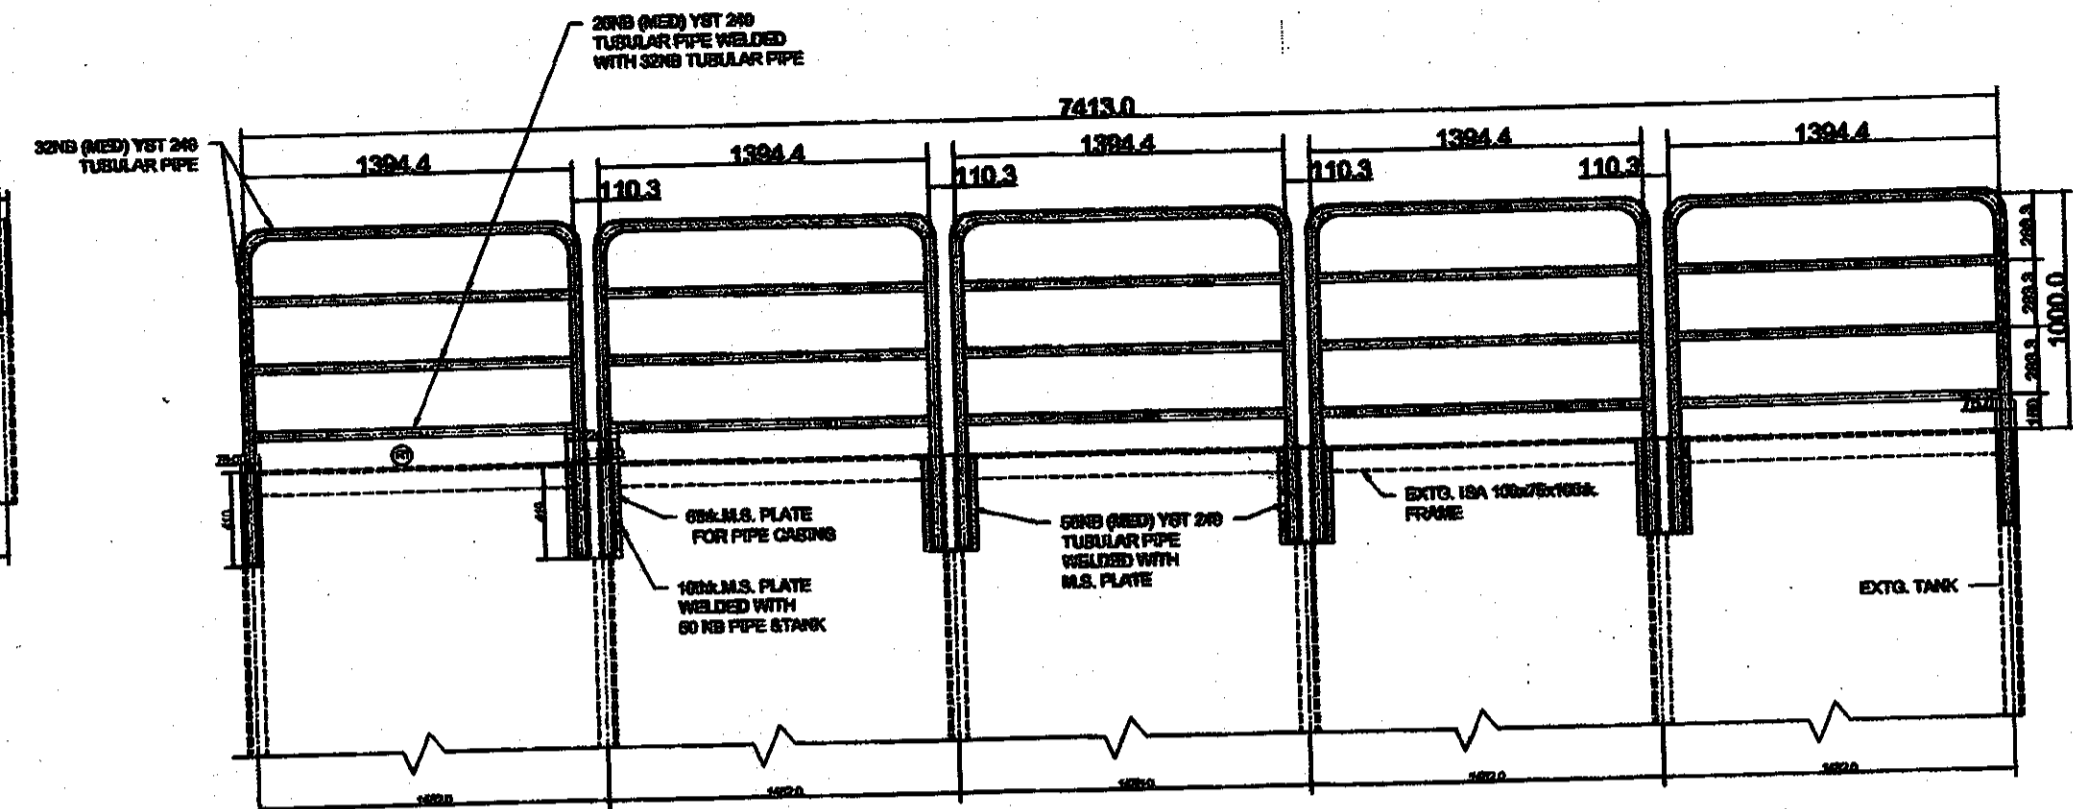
25NB (MED) YST 240 TUBULAR PIPE WELDED WITH 32NB TUBULAR PIPE

7413.0

32NB (MED) YST 240 TUBULAR PIPE

1394.4

1394.4

1394.4

1394.4

1394.4

110.3

110.3

110.3

110.3

283.3

283.3

283.3

1000.0

75.0

75.0

75.0

410

410

6thk.M.S. PLATE FOR PIPE CASING

10thk.M.S. PLATE WELDED WITH 50 NB PIPE STANK

50NB (MED) YST 240 TUBULAR PIPE WELDED WITH M.S. PLATE

EXTG. ISA 100x75x10thk. FRAME

EXTG. TANK

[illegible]

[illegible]

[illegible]

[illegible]

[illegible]